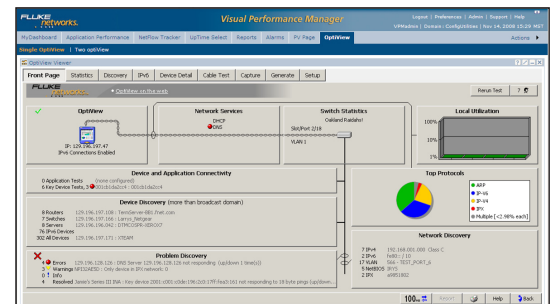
FLUKE networks. Visual Performance Manager

Logout | Preferences | Admin | Support | Help
VPMadmin | Domain: Configsettings | Nov 14, 2008 15:29 MST

MyDashboard | Application Performance | NetFlow Tracker | UpTime Select | Reports | Alarms | PV Page | OptiView | Actions

Single OptiView | Two optiView

OptiView Viewer

Front Page | Statistics | Discovery | IPv6 | Device Detail | Cable Test | Capture | Generate | Setup

FLUKE networks. OptiView on the web

Rerun Test

OptiView

IP: 129.196.197.47
IPv6 Connections Enabled

Network Services
DHCP
DNS

Switch Statistics
Oakland Radshol
Slot/Port 2/18
VLAN 1

Local Utilization
100%
10%
1%

Device and Application Connectivity
0 Application Tests (none configured)
6 Key Device Tests, 3 001:db8a:2c4 001:db8a:2c4

Device Discovery (more than broadcast domain)
8 Routers 129.196.107.108 : TeraServer-881.fnet.com
7 Switches 129.196.197.108 : Larrys_Netgear
8 Servers 129.196.106.062 : DTMCOSPR-SERCIV7
76 IPv6 Devices
302 All Devices 129.196.107.171 : XTEAM

Top Protocols
ARP
IP-V6
IP-V4
IPX
Multiple (<2.98% each)

Problem Discovery
14 Errors 129.196.128.126 : DNS Server 129.196.128.126 not responding (up/down 1 time(s))
3 Warnings NFTIGRAE50 : Only device in IPX network: 0
0 Info
4 Resolved Sarah's Series III INA : Key device 2001:c00:c3de:19fc:2c0:17ff:fea3:161 not responding to 18 byte pings (up/down...

Network Discovery
7 IPv4 192.168.001.000 Class C
2 IPv6 fe80::/10
17 VLAN 866 - TEST_PORT_6
5 NetBIOS IRYS
2 IPX a9f81902

100 Reset Help Back